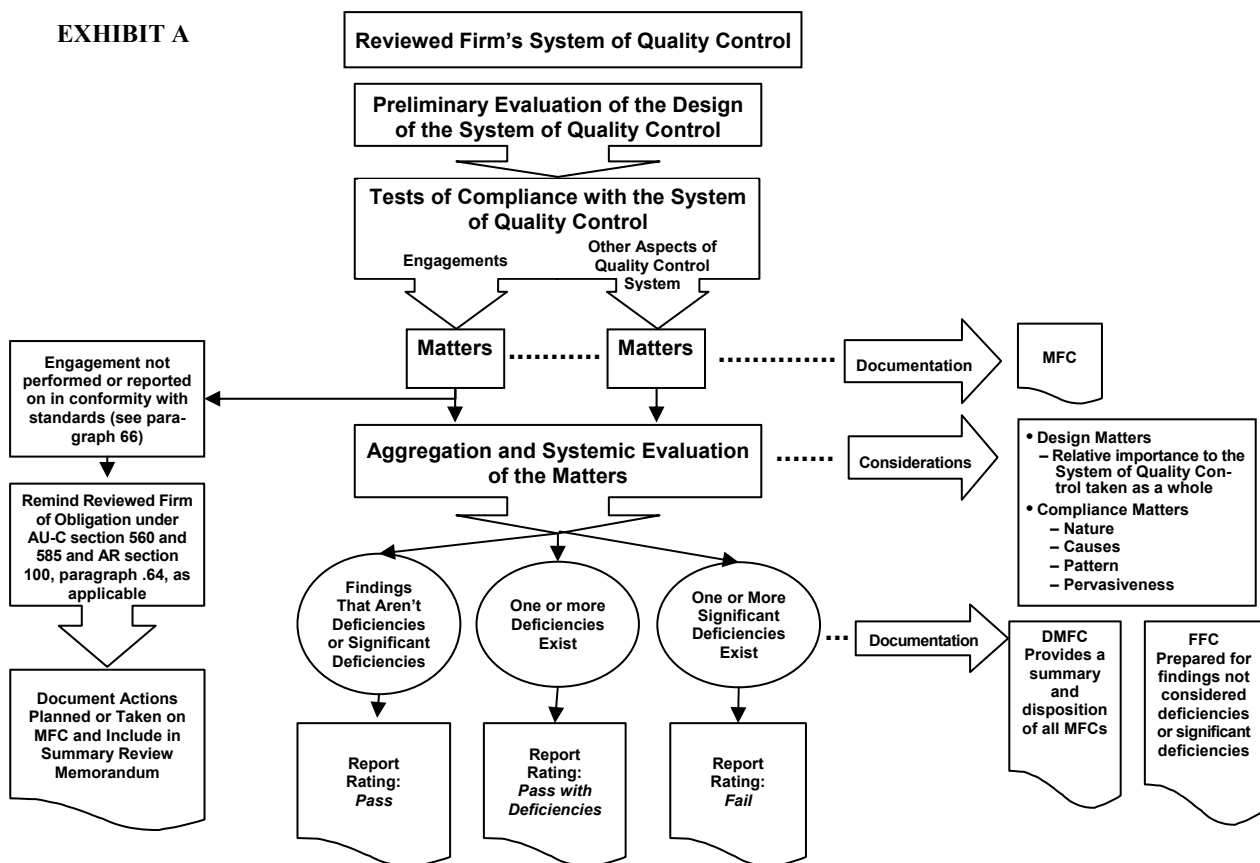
EXHIBIT A

Reviewed Firm's System of Quality Control

Preliminary Evaluation of the Design of the System of Quality Control

Tests of Compliance with the System of Quality Control

Engagements

Other Aspects of Quality Control System

Matters

Matters

Documentation

MFC

Engagement not performed or reported on in conformity with standards (see paragraph 66)

Remind Reviewed Firm of Obligation under AU-C section 560 and 585 and AR section 100, paragraph .64, as applicable

Document Actions Planned or Taken on MFC and Include in Summary Review Memorandum

Aggregation and Systemic Evaluation of the Matters

Considerations

• Design Matters
– Relative importance to the System of Quality Control taken as a whole
• Compliance Matters
– Nature
– Causes
– Pattern
– Pervasiveness

Findings That Aren't Deficiencies or Significant Deficiencies

One or more Deficiencies Exist

One or More Significant Deficiencies Exist

Documentation

DMFC Provides a summary and disposition of all MFCs

FFC Prepared for findings not considered deficiencies or significant deficiencies

Report Rating: *Pass*

Report Rating: *Pass with Deficiencies*

Report Rating: *Fail*